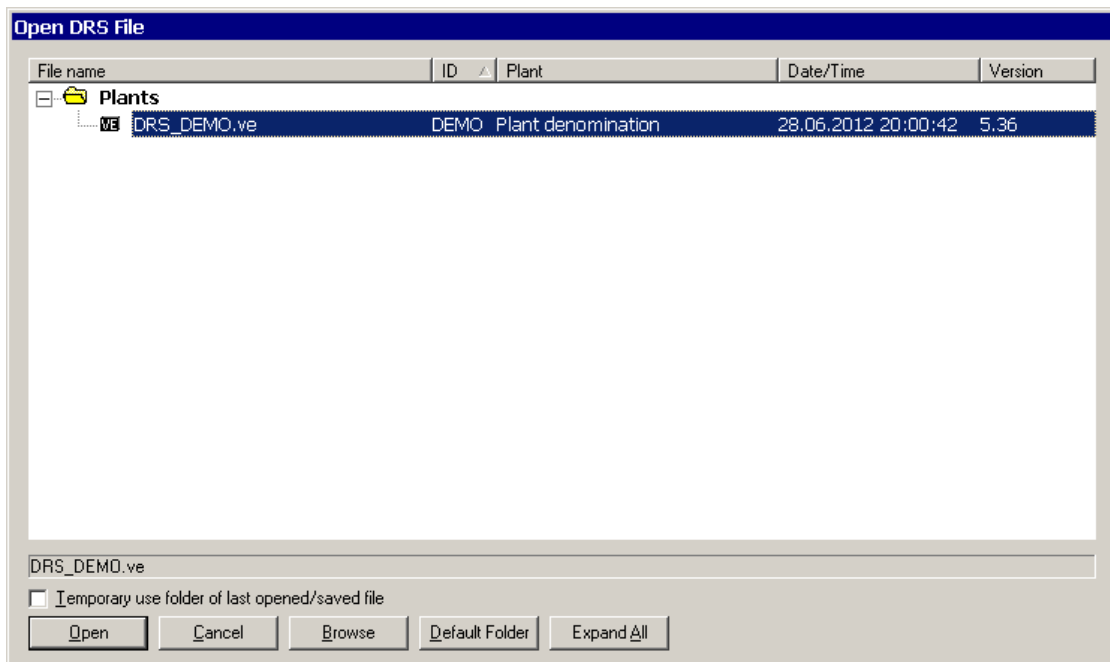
Open DRS File

| File name | ID | Plant | Date/Time | Version |
|---|---|---|---|---|
| Plants | | | | |
| VE DRS_DEMO.ve | DEMO | Plant denomination | 28.06.2012 20:00:42 | 5.36 |

DRS_DEMO.ve

Temporary use folder of last opened/saved file

Open Cancel Browse Default Folder Expand All